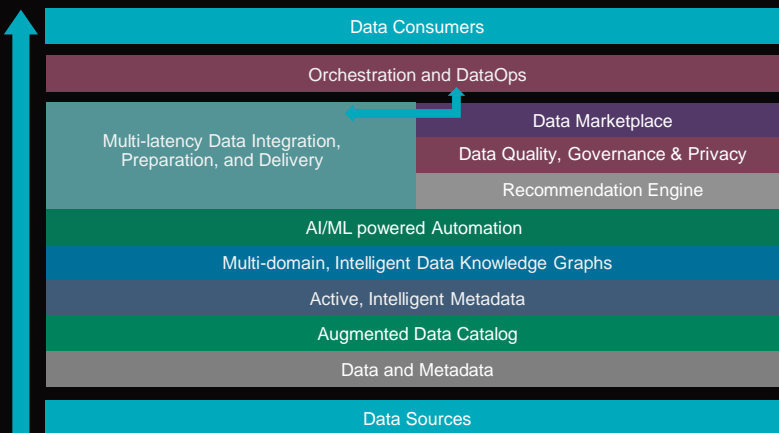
Data Consumers

Orchestration and DataOps

Multi-latency Data Integration, Preparation, and Delivery

Data Marketplace

Data Quality, Governance & Privacy

Recommendation Engine

AI/ML powered Automation

Multi-domain, Intelligent Data Knowledge Graphs

Active, Intelligent Metadata

Augmented Data Catalog

Data and Metadata

Data Sources